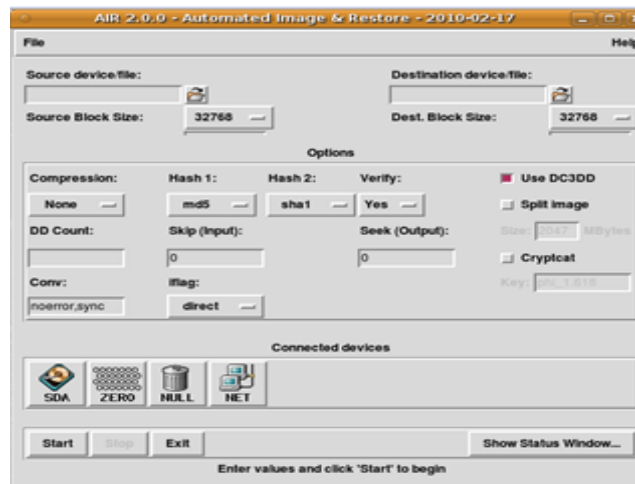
AIR 2.0.0 - Automated Image & Restore - 2010-02-17

File

Help

Source device/file:

Destination device/file:

Source Block Size:

32768

Dest. Block Size:

32768

Options

Compression:

Hash 1:

Hash 2:

Verify:

Use DC3DD

None

md5

sha1

Yes

Split image

DD Count:

Skip (input):

Seek (Output):

Size: 2047 MBytes

0

0

Cryptcat

Conv:

iflag:

Key: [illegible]

noerror,sync

direct

Connected devices

SDA

ZERO

NULL

NET

Start

Stop

Exit

Show Status Window...

Enter values and click 'Start' to begin